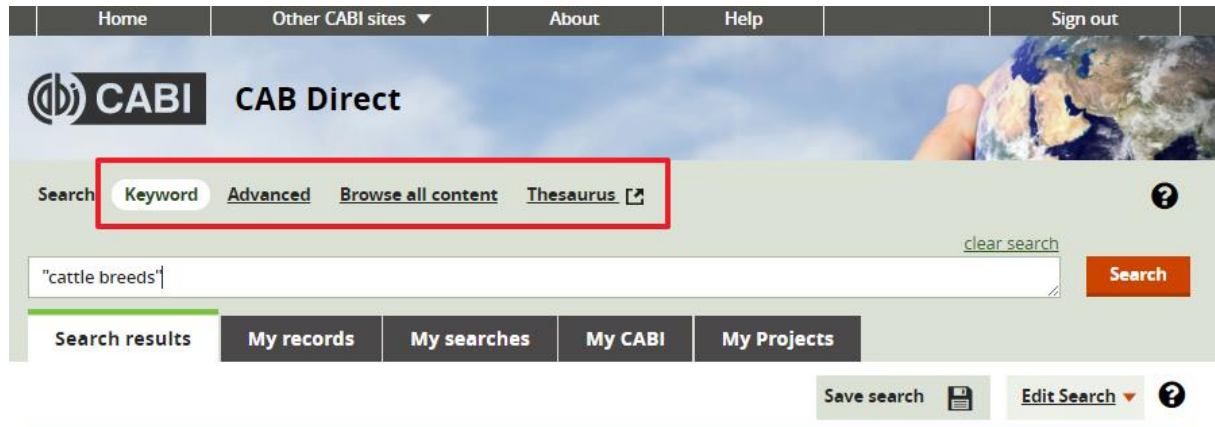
Home Other CABI sites ▼ About Help Sign out

CABI CAB Direct

Search Keyword Advanced Browse all content Thesaurus

?

clear search

"cattle breeds"

Search

Search results My records My searches My CABI My Projects

Save search Edit Search ▾ ?